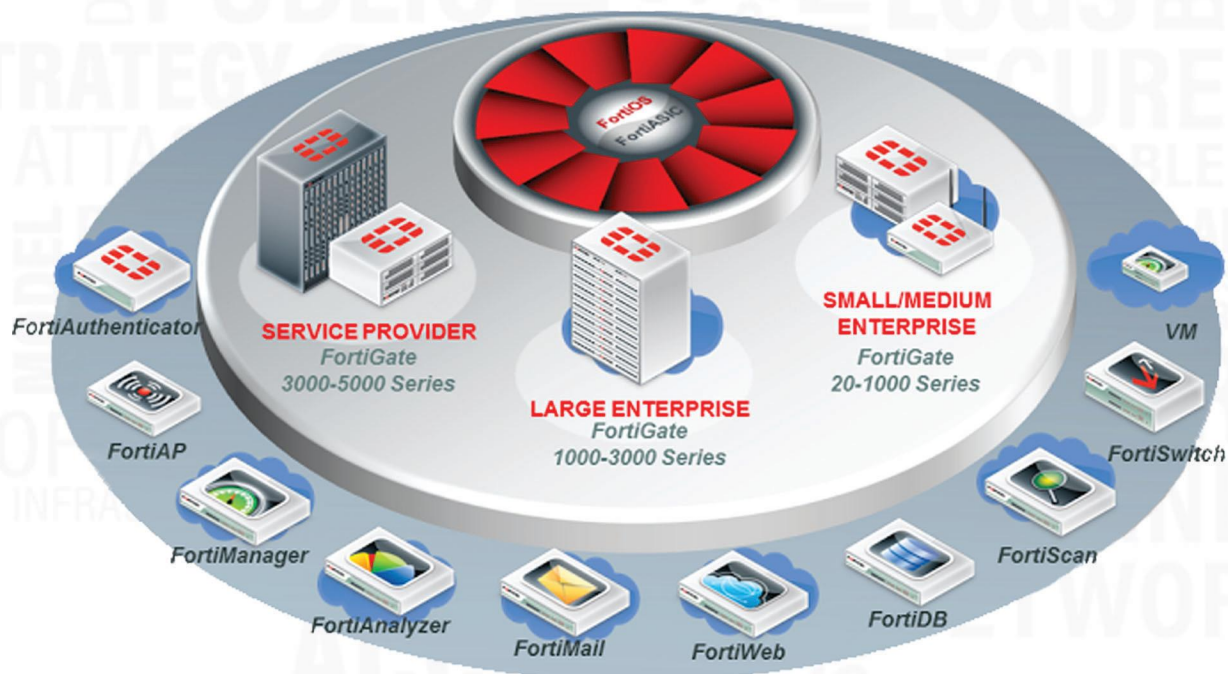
FortiOS
FortiASIC

SERVICE PROVIDER
FortiGate
3000-5000 Series

LARGE ENTERPRISE
FortiGate
1000-3000 Series

SMALL/MEDIUM ENTERPRISE
FortiGate
20-1000 Series

FortiAuthenticator
FortiAP
FortiManager
FortiAnalyzer
FortiMail
FortiWeb
FortiDB
FortiScan
FortiSwitch
VM

STRATEGY
ATTA
SECURE
INFRA
NETWOR